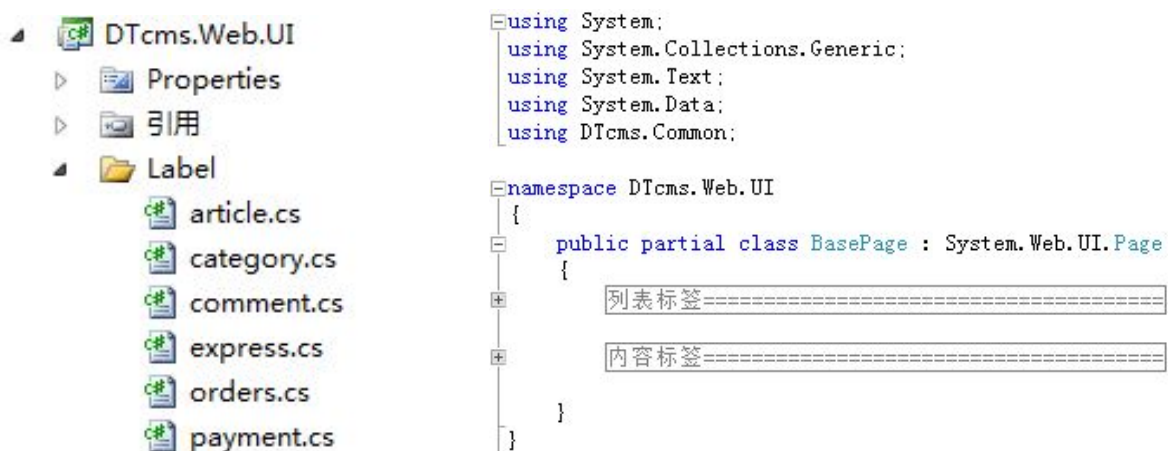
DTcms.Web.UI
Properties
引用
Label
article.cs
category.cs
comment.cs
express.cs
orders.cs
payment.cs

using System;
using System.Collections.Generic;
using System.Text;
using System.Data;
using DTcms.Common;

namespace DTcms.Web.UI
{
public partial class BasePage : System.Web.UI.Page
{
列表标签======================================

内容标签======================================

}
}